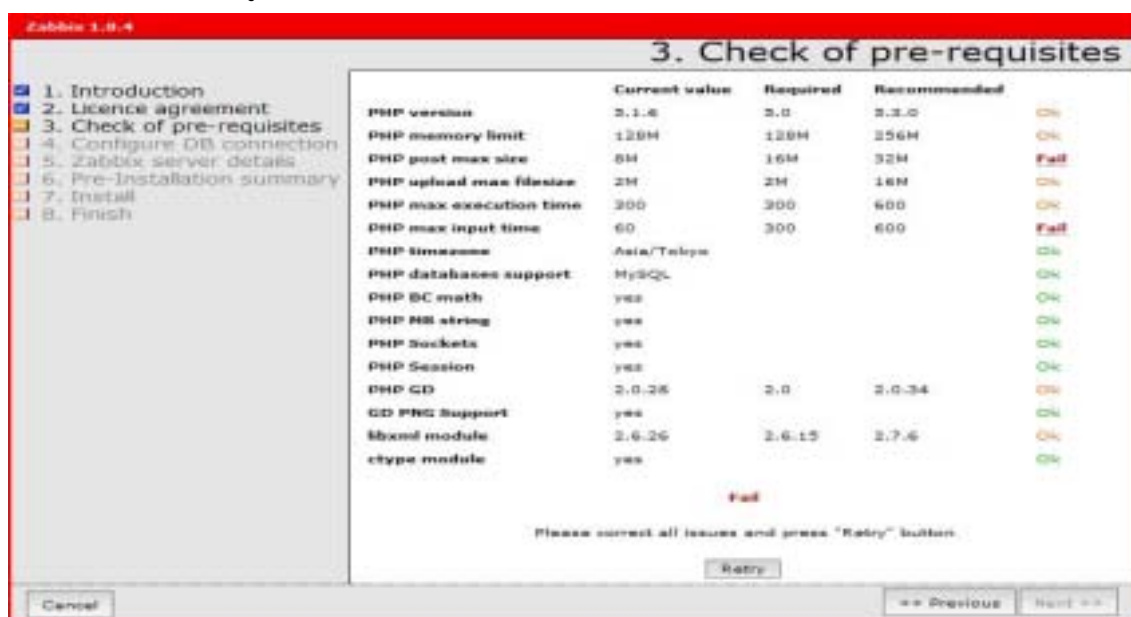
Zabbix 1.8.4

3. Check of pre-requisites

1. Introduction
2. Licence agreement
3. Check of pre-requisites
4. Configure DB connection
5. Zabbix server details
6. Pre-Installation summary
7. Install
8. Finish

| | Current value | Required | Recommended | |
|---|---|---|---|---|
| PHP version | 5.1.6 | 5.0 | 5.3.0 | Ok |
| PHP memory limit | 128M | 128M | 256M | Ok |
| PHP post max size | 8M | 16M | 32M | Fail |
| PHP upload max filesize | 2M | 2M | 16M | Ok |
| PHP max execution time | 300 | 300 | 600 | Ok |
| PHP max input time | 60 | 300 | 600 | Fail |
| PHP timezone | Asia/Tokyo | | | Ok |
| PHP databases support | MySQL | | | Ok |
| PHP BC math | yes | | | Ok |
| PHP MB string | yes | | | Ok |
| PHP Sockets | yes | | | Ok |
| PHP Session | yes | | | Ok |
| PHP GD | 2.0.28 | 2.0 | 2.0.34 | Ok |
| GD PNG Support | yes | | | Ok |
| libxml module | 2.6.26 | 2.6.15 | 2.7.6 | Ok |
| ctype module | yes | | | Ok |

Fail

Please correct all issues and press "Retry" button

Retry

Cancel

<< Previous

Next >>